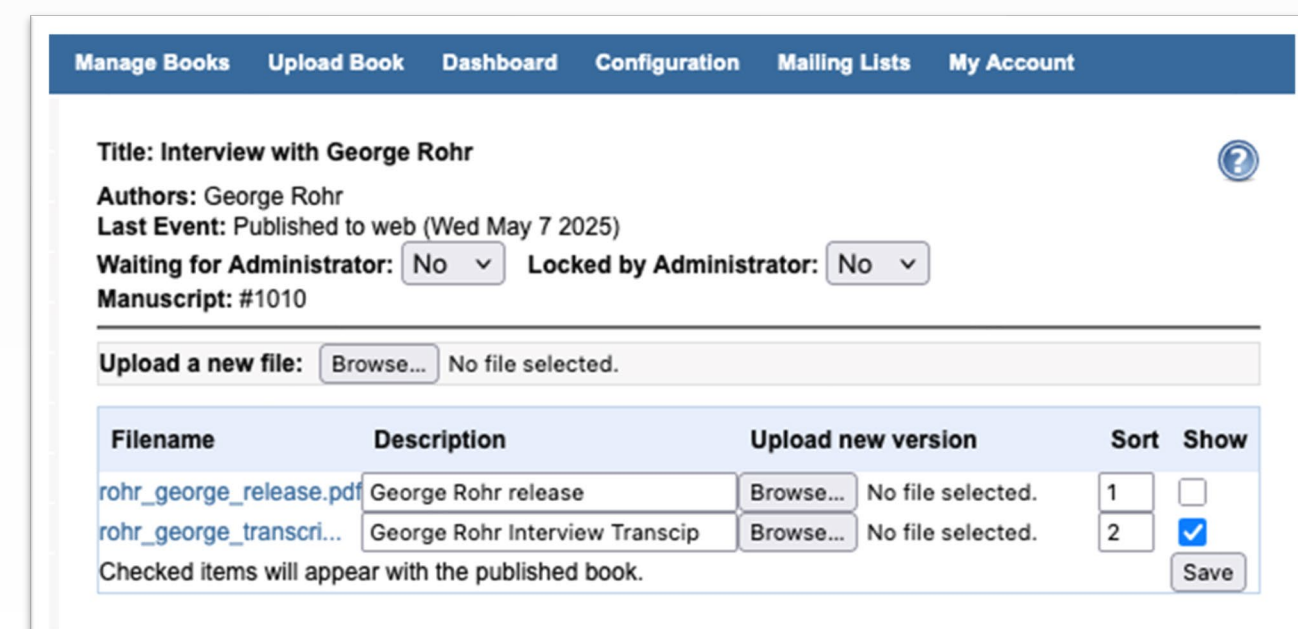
Manage Books Upload Book Dashboard Configuration Mailing Lists My Account

Title: Interview with George Rohr

Authors: George Rohr
Last Event: Published to web (Wed May 7 2025)
Waiting for Administrator: No Locked by Administrator: No
Manuscript: #1010

Upload a new file: Browse... No file selected.

| Filename | Description | Upload new version | Sort | Show |
|---|---|---|---|---|
| rohr_george_release.pdf | George Rohr release | Browse... No file selected. | 1 | |
| rohr_george_transcri... | George Rohr Interview Transcip | Browse... No file selected. | 2 | |

Checked items will appear with the published book. Save